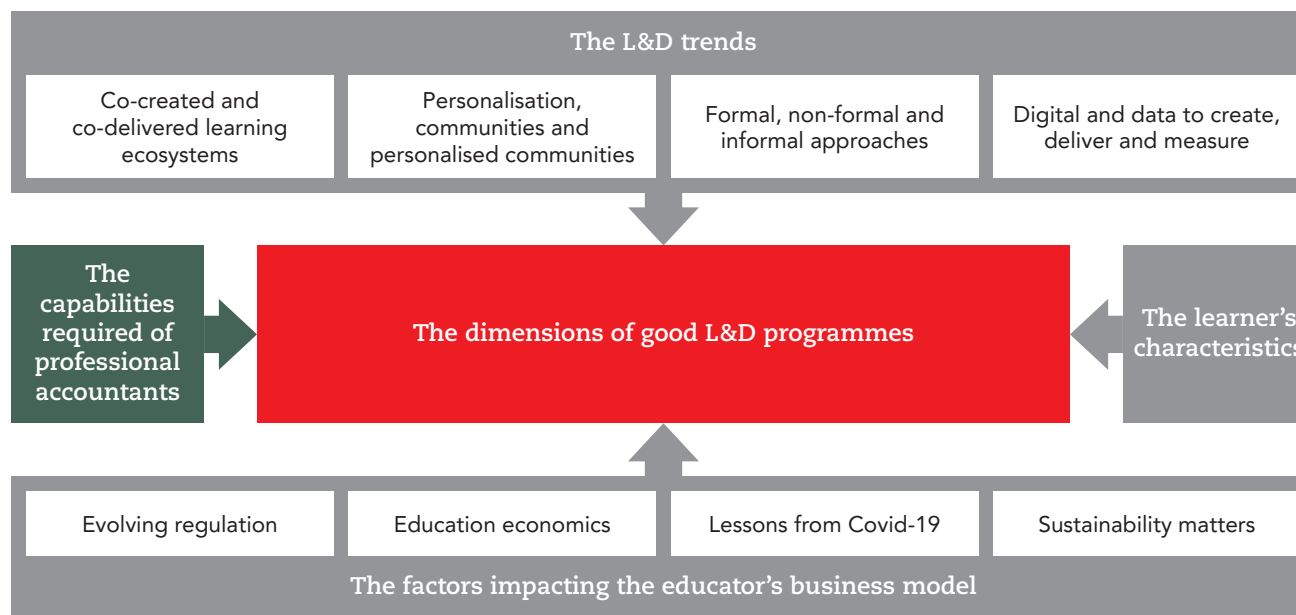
The L&D trends

Co-created and co-delivered learning ecosystems

Personalisation, communities and personalised communities

Formal, non-formal and informal approaches

Digital and data to create, deliver and measure

The capabilities required of professional accountants

The dimensions of good L&D programmes

The learner's characteristics

Evolving regulation

Education economics

Lessons from Covid-19

Sustainability matters

The factors impacting the educator's business model